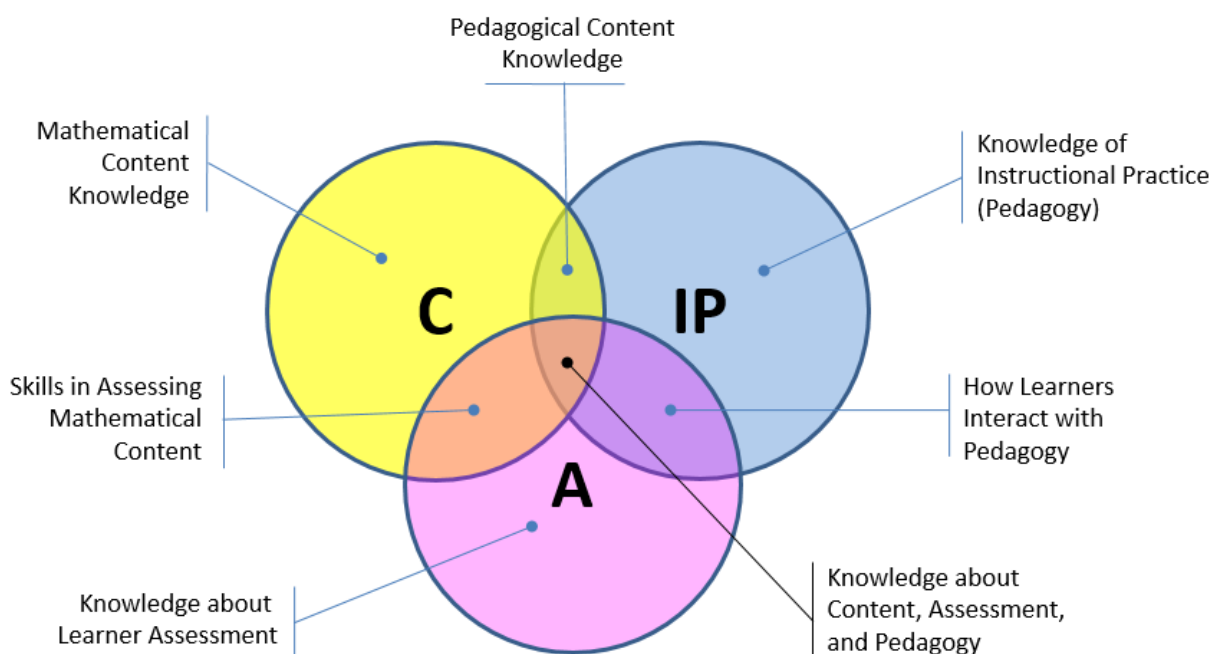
Pedagogical Content Knowledge

Mathematical Content Knowledge

Knowledge of Instructional Practice (Pedagogy)

C

IP

Skills in Assessing Mathematical Content

How Learners Interact with Pedagogy

A

Knowledge about Learner Assessment

Knowledge about Content, Assessment, and Pedagogy